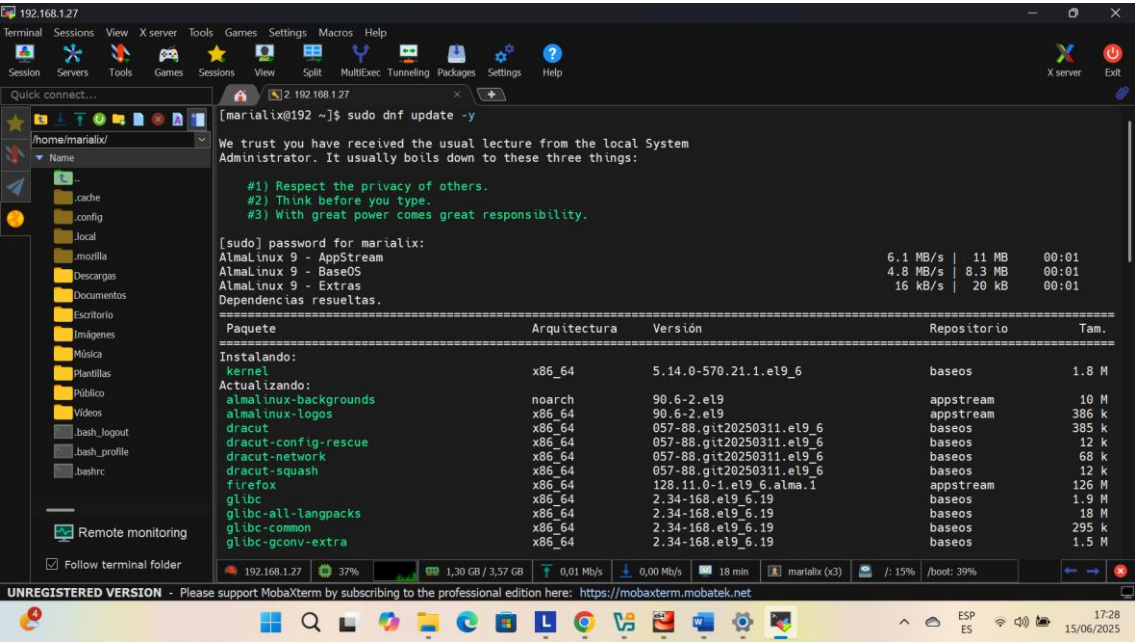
192.168.1.27

Terminal Sessions View X server Tools Games Settings Macros Help

Session Servers Tools Games Sessions View Split MultiExec Tunneling Packages Settings Help X server Exit

Quick connect...

2. 192.168.1.27

/home/marialix/

Name

..
.cache
.config
.local
.mozilla
Descargas
Documentos
Escritorio
Imágenes
Música
Plantillas
Público
Vídeos
.bash_logout
.bash_profile
.bashrc

Remote monitoring

Follow terminal folder

[marialix@192 ~]$ sudo dnf update -y

We trust you have received the usual lecture from the local System Administrator. It usually boils down to these three things:

#1) Respect the privacy of others.
#2) Think before you type.
#3) With great power comes great responsibility.

[sudo] password for marialix:
AlmaLinux 9 - AppStream 6.1 MB/s | 11 MB 00:01
AlmaLinux 9 - BaseOS 4.8 MB/s | 8.3 MB 00:01
AlmaLinux 9 - Extras 16 kB/s | 20 kB 00:01
Dependencias resueltas.

| Paquete | Arquitectura | Versión | Repositorio | Tam. |
|---|---|---|---|---|
| Instalando: | | | | |
| kernel | x86_64 | 5.14.0-570.21.1.el9_6 | baseos | 1.8 M |
| Actualizando: | | | | |
| almalinux-backgrounds | noarch | 90.6-2.el9 | appstream | 10 M |
| almalinux-logos | x86_64 | 90.6-2.el9 | appstream | 386 k |
| dracut | x86_64 | 057-88.git20250311.el9_6 | baseos | 385 k |
| dracut-config-rescue | x86_64 | 057-88.git20250311.el9_6 | baseos | 12 k |
| dracut-network | x86_64 | 057-88.git20250311.el9_6 | baseos | 68 k |
| dracut-squash | x86_64 | 057-88.git20250311.el9_6 | baseos | 12 k |
| firefox | x86_64 | 128.11.0-1.el9_6.alma.1 | appstream | 126 M |
| glibc | x86_64 | 2.34-168.el9_6.19 | baseos | 1.9 M |
| glibc-all-langpacks | x86_64 | 2.34-168.el9_6.19 | baseos | 18 M |
| glibc-common | x86_64 | 2.34-168.el9_6.19 | baseos | 295 k |
| glibc-gconv-extra | x86_64 | 2.34-168.el9_6.19 | baseos | 1.5 M |

192.168.1.27 37% 1,30 GB / 3,57 GB 0,01 Mb/s 0,00 Mb/s 18 min marialix (x3) /: 15% /boot: 39%

UNREGISTERED VERSION - Please support MobaXterm by subscribing to the professional edition here: https://mobaxterm.mobatek.net

ESP ES 17:28 15/06/2025